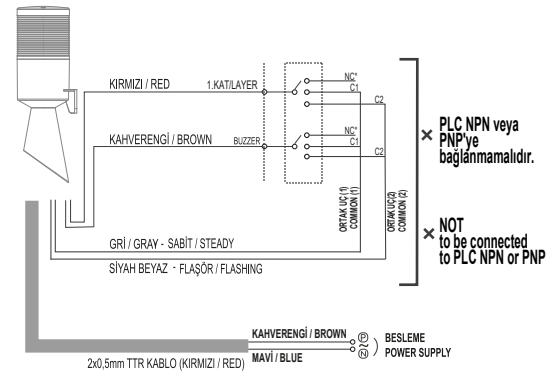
KIRMIZI / RED
1.KAT/LAYER
NC*
C1
C2
KAHVERENGİ / BROWN
BUZZER
NC*
C1
C2
ORTAK UÇ(1)
COMMON (1)
ORTAK UÇ(2)
COMMON (2)
GRİ / GRAY - SABİT / STEADY
SİYAH BEYAZ - FLAŞÖR / FLASHING

× PLC NPN veya PNP'ye bağlanmamalıdır.

× NOT to be connected to PLC NPN or PNP

KAHVERENGİ / BROWN
MAVİ / BLUE
P
N
BESLEME
POWER SUPPLY
2x0,5mm TTR KABLO (KIRMIZI / RED)